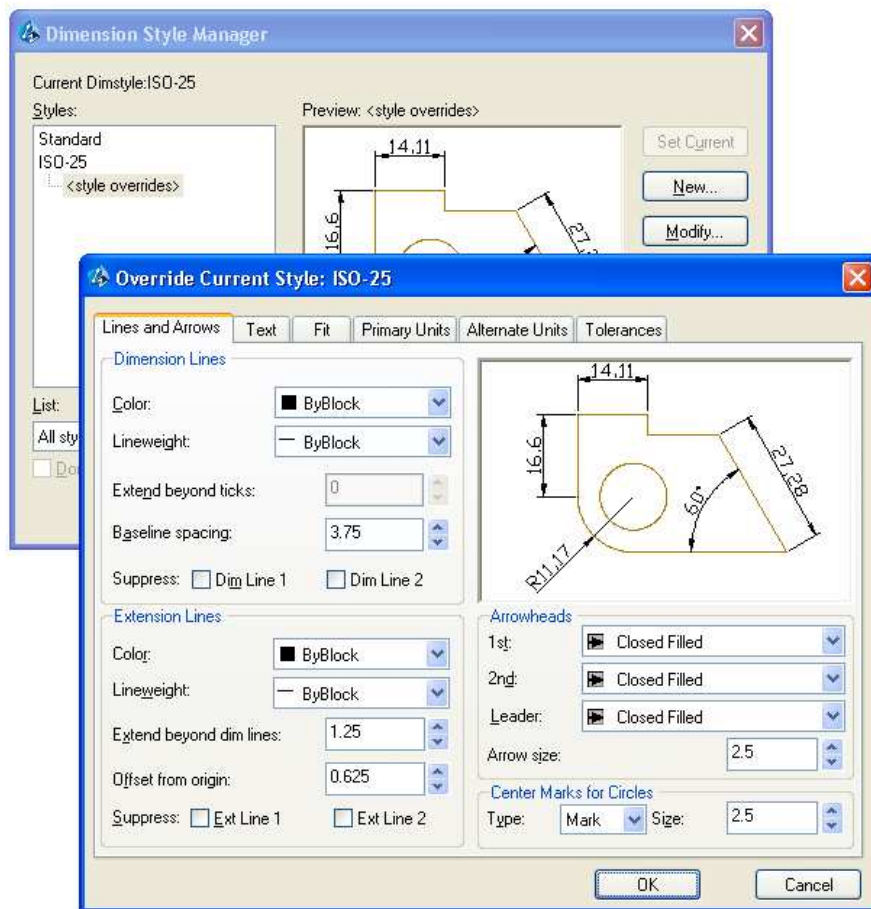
Dimension Style Manager

Current Dimstyle:ISO-25
Styles:
Standard
ISO-25
<style overrides>

Preview: <style overrides>

14,11
16,6
27,2

Set Current
New...
Modify...

List:
All sty
Do

Override Current Style: ISO-25

Lines and Arrows | Text | Fit | Primary Units | Alternate Units | Tolerances

Dimension Lines
Color: ByBlock
Lineweight: ByBlock
Extend beyond ticks: 0
Baseline spacing: 3.75
Suppress: Dim Line 1 Dim Line 2

Extension Lines
Color: ByBlock
Lineweight: ByBlock
Extend beyond dim lines: 1.25
Offset from origin: 0.625
Suppress: Ext Line 1 Ext Line 2

14,11
16,6
27,28
60°
R11,17

Arrowheads
1st: Closed Filled
2nd: Closed Filled
Leader: Closed Filled
Arrow size: 2.5

Center Marks for Circles
Type: Mark Size: 2.5

OK
Cancel